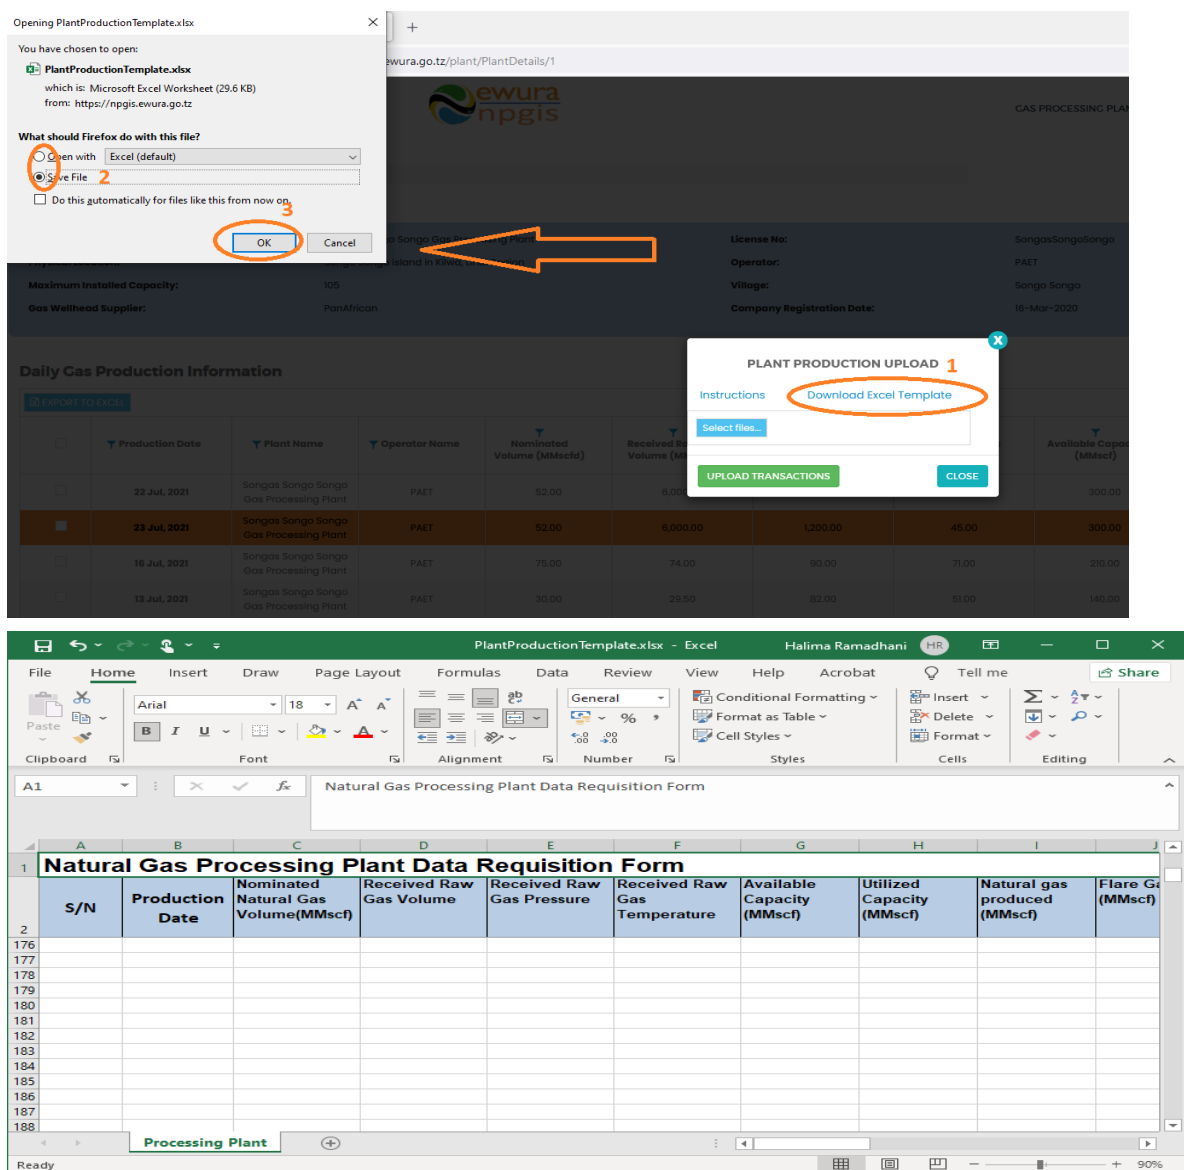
Opening PlantProductionTemplate.xlsx

You have chosen to open:

PlantProductionTemplate.xlsx

which is: Microsoft Excel Worksheet (29.6 KB)

from: https://npgis.ewura.go.tz

What should Firefox do with this file?

Open with Excel (default)

Save File 2

Do this automatically for files like this from now on. 3

OK Cancel

ewura.go.tz/plant/PlantDetails/1

ewura npgis

GAS PROCESSING PLA

License No: SongasSongoSongo

Operator: PAET

Maximum Installed Capacity: 105

Village: Songo Songo

Gas Wellhead Supplier: PanAfrican

Company Registration Date: 16-Mar-2020

Daily Gas Production Information

EXPORT TO EXCEL

PLANT PRODUCTION UPLOAD 1

Instructions Download Excel Template

Select files...

UPLOAD TRANSACTIONS CLOSE

| | Production Date | Plant Name | Operator Name | Nominated Volume (MMscfd) | Received Raw Volume | | | | Available Capacity (MMscf) |
|---|---|---|---|---|---|---|---|---|---|
| | 22 Jul, 2021 | Songas Songo Songo Gas Processing Plant | PAET | 52.00 | 6,000 | | | | 300.00 |
| | 23 Jul, 2021 | Songas Songo Songo Gas Processing Plant | PAET | 52.00 | 6,000.00 | 1,200.00 | 45.00 | | 300.00 |
| | 16 Jul, 2021 | Songas Songo Songo Gas Processing Plant | PAET | 75.00 | 74.00 | 90.00 | 71.00 | | 210.00 |
| | 13 Jul, 2021 | Songas Songo Songo Gas Processing Plant | PAET | 30.00 | 29.50 | 82.00 | 51.00 | | 140.00 |

PlantProductionTemplate.xlsx - Excel Halima Ramadhani HR

File Home Insert Draw Page Layout Formulas Data Review View Help Acrobat Tell me Share

Paste Arial 18 General Conditional Formatting Format as Table Cell Styles Insert Delete Format

Clipboard Font Alignment Number Styles Cells Editing

A1 Natural Gas Processing Plant Data Requisition Form

| | A | B | C | D | E | F | G | H | I | J |
|---|---|---|---|---|---|---|---|---|---|---|
| 1 | Natural Gas Processing Plant Data Requisition Form | | | | | | | | | |
| 2 | S/N | Production Date | Nominated Natural Gas Volume(MMscf) | Received Raw Gas Volume | Received Raw Gas Pressure | Received Raw Gas Temperature | Available Capacity (MMscf) | Utilized Capacity (MMscf) | Natural gas produced (MMscf) | Flare Ga (MMscf) |
| 176 | | | | | | | | | | |
| 177 | | | | | | | | | | |
| 178 | | | | | | | | | | |
| 179 | | | | | | | | | | |
| 180 | | | | | | | | | | |
| 181 | | | | | | | | | | |
| 182 | | | | | | | | | | |
| 183 | | | | | | | | | | |
| 184 | | | | | | | | | | |
| 185 | | | | | | | | | | |
| 186 | | | | | | | | | | |
| 187 | | | | | | | | | | |
| 188 | | | | | | | | | | |

Processing Plant

Ready 90%